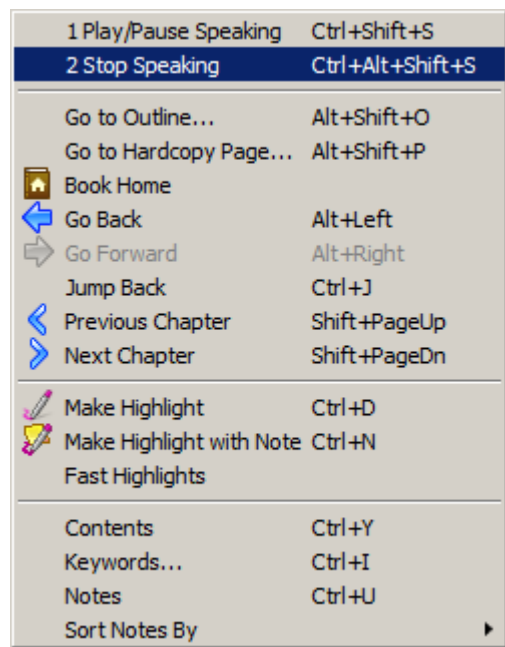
| | |
|---|---|
| 1 Play/Pause Speaking | Ctrl+Shift+S |
| 2 Stop Speaking | Ctrl+Alt+Shift+S |
| Go to Outline... | Alt+Shift+O |
| Go to Hardcopy Page... | Alt+Shift+P |
| Book Home | |
| Go Back | Alt+Left |
| Go Forward | Alt+Right |
| Jump Back | Ctrl+J |
| Previous Chapter | Shift+PageUp |
| Next Chapter | Shift+PageDn |
| Make Highlight | Ctrl+D |
| Make Highlight with Note | Ctrl+N |
| Fast Highlights | |
| Contents | Ctrl+Y |
| Keywords... | Ctrl+I |
| Notes | Ctrl+U |
| Sort Notes By | |